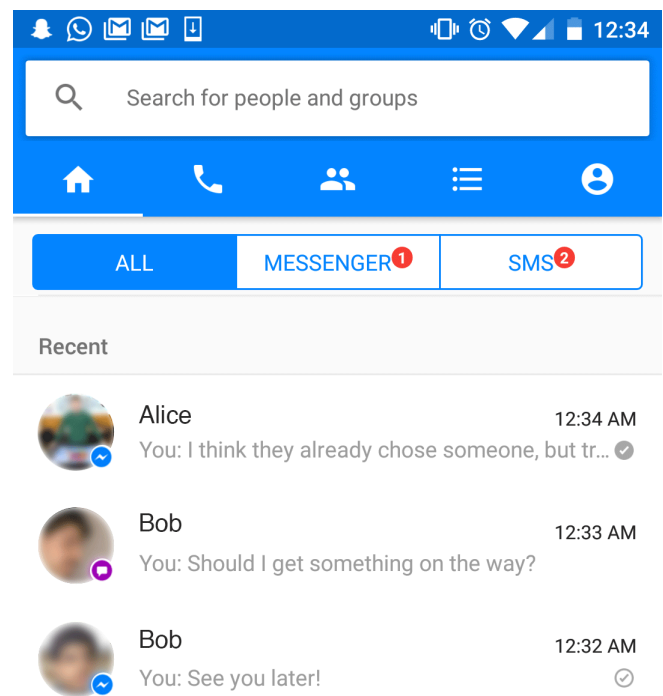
12:34

Search for people and groups

ALL
MESSENGER 1
SMS 2

Recent

Alice
12:34 AM
You: I think they already chose someone, but tr...

Bob
12:33 AM
You: Should I get something on the way?

Bob
12:32 AM
You: See you later!